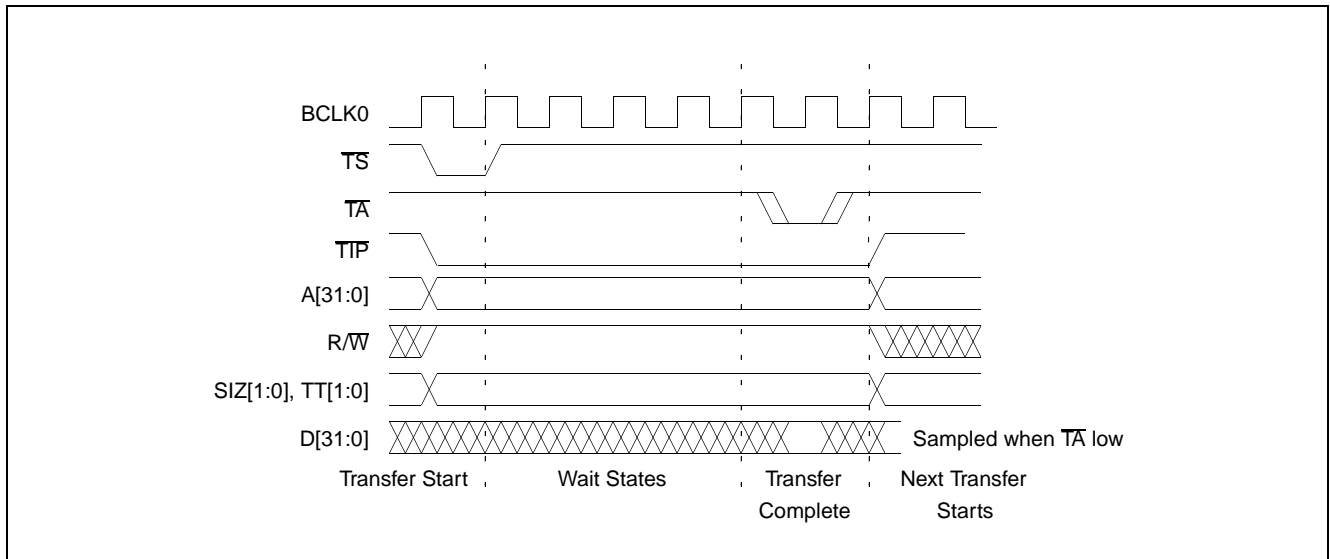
BCLK0

$\overline{TS}$

$\overline{TA}$

$\overline{TIP}$

A[31:0]

R/$\overline{W}$

SIZ[1:0], TT[1:0]

D[31:0]

Sampled when $\overline{TA}$ low

Transfer Start

Wait States

Transfer Complete

Next Transfer Starts